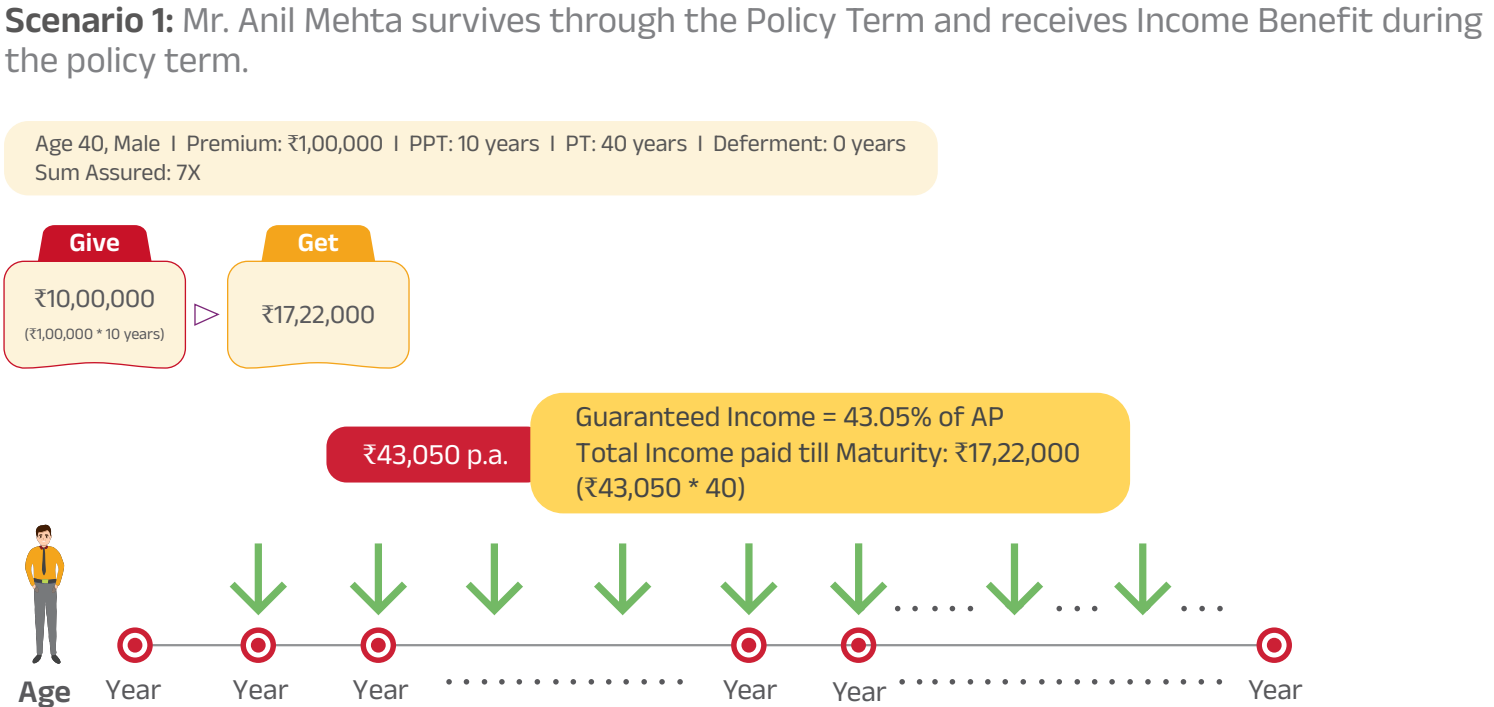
**Scenario 1:** Mr. Anil Mehta survives through the Policy Term and receives Income Benefit during the policy term.

Age 40, Male I Premium: ₹1,00,000 I PPT: 10 years I PT: 40 years I Deferment: 0 years
Sum Assured: 7X

Give

₹10,00,000
(₹1,00,000 * 10 years)

Get

₹17,22,000

₹43,050 p.a.

Guaranteed Income = 43.05% of AP
Total Income paid till Maturity: ₹17,22,000
(₹43,050 * 40)

Age Year Year Year Year Year Year